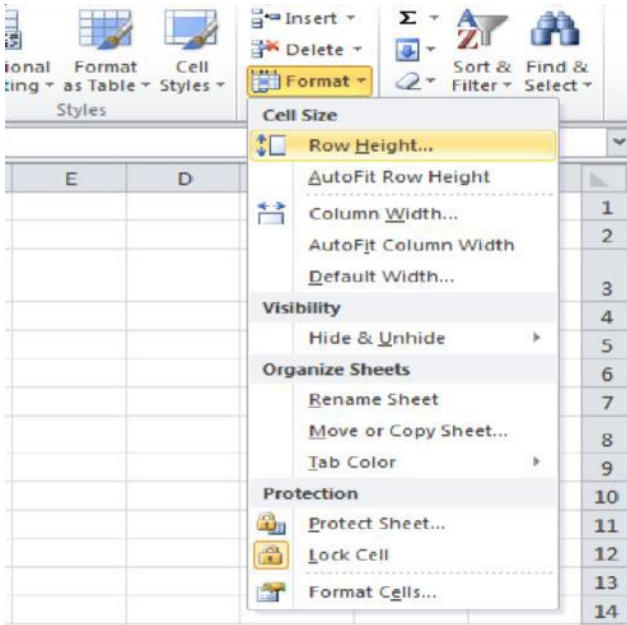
ional ting ▾ Format as Table ▾ Cell Styles ▾
Styles
Insert ▾
Delete ▾
Format ▾
Σ ▾
Sort & Filter ▾
Find & Select ▾

Cell Size
Row Height...
AutoFit Row Height
Column Width...
AutoFit Column Width
Default Width...
Visibility
Hide & Unhide
Organize Sheets
Rename Sheet
Move or Copy Sheet...
Tab Color
Protection
Protect Sheet...
Lock Cell
Format Cells...

E D
1
2
3
4
5
6
7
8
9
10
11
12
13
14